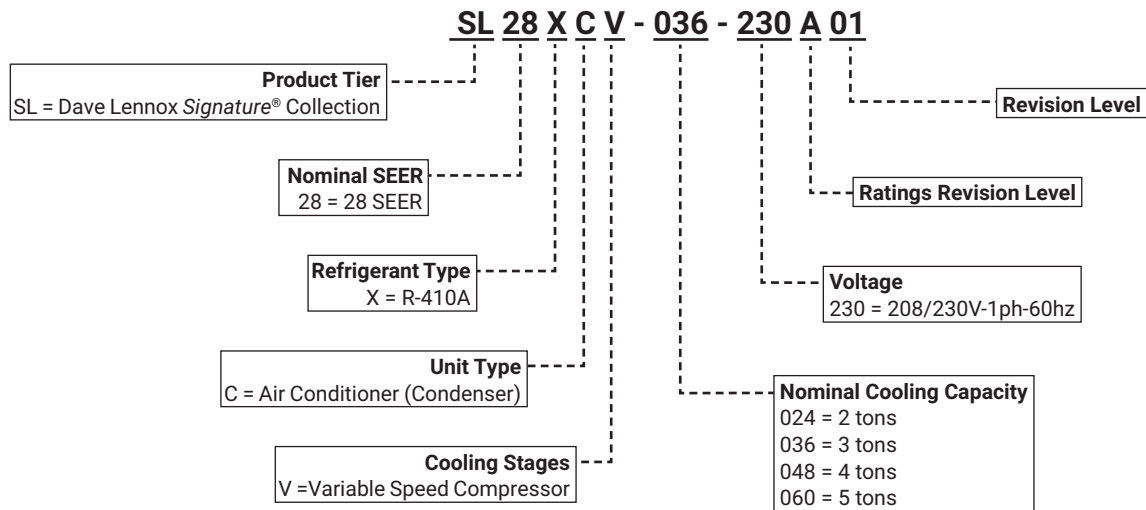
SL 28 X C V - 036 - 230 A 01

Product Tier
SL = Dave Lennox *Signature*® Collection

Nominal SEER
28 = 28 SEER

Refrigerant Type
X = R-410A

Unit Type
C = Air Conditioner (Condenser)

Cooling Stages
V =Variable Speed Compressor

Revision Level

Ratings Revision Level

Voltage
230 = 208/230V-1ph-60hz

Nominal Cooling Capacity
024 = 2 tons
036 = 3 tons
048 = 4 tons
060 = 5 tons